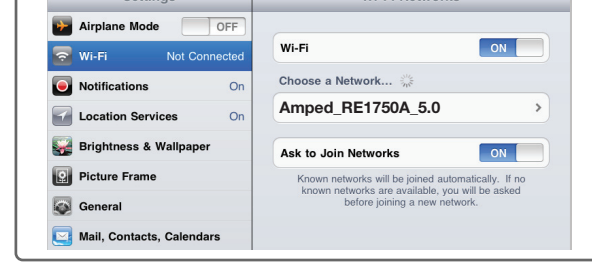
Airplane Mode OFF

Wi-Fi Not Connected

Notifications On

Location Services On

Brightness & Wallpaper

Picture Frame

General

Mail, Contacts, Calendars

Wi-Fi ON

Choose a Network...

Amped_RE1750A_5.0

Ask to Join Networks ON

Known networks will be joined automatically. If no known networks are available, you will be asked before joining a new network.